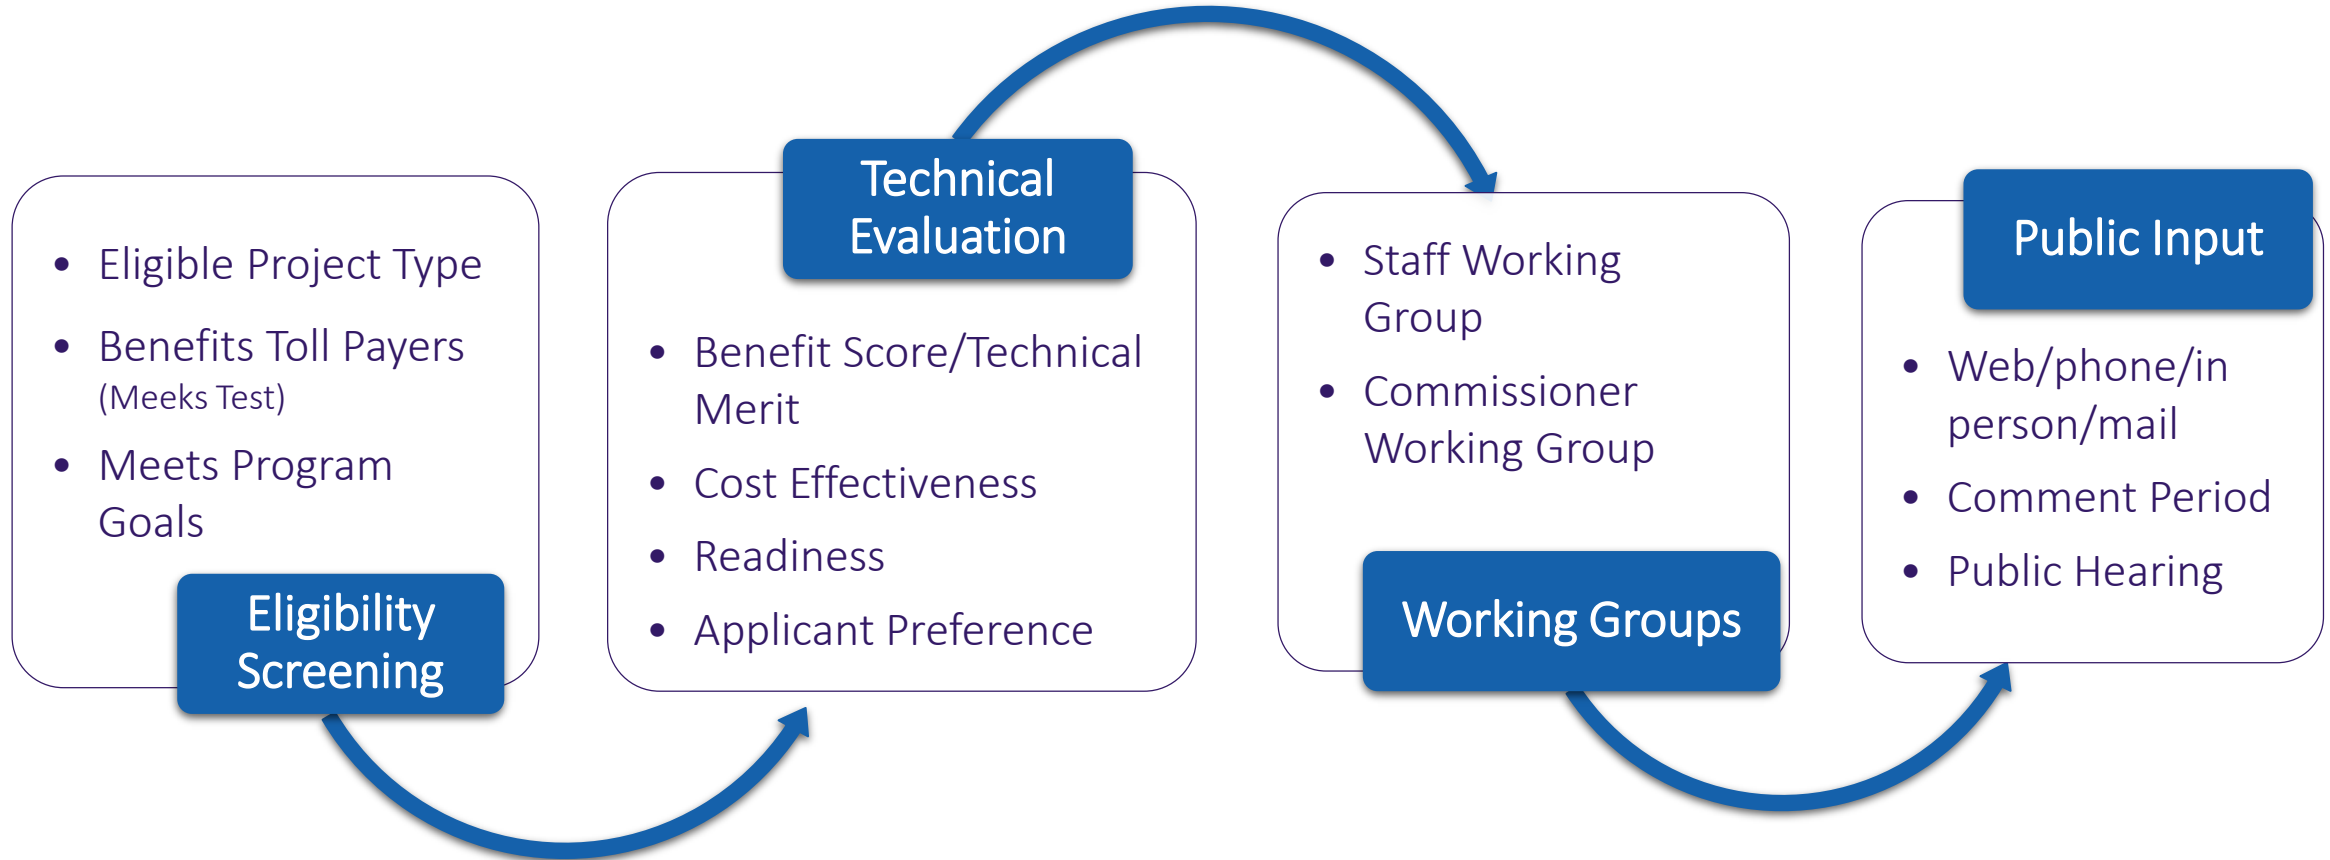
- Eligible Project Type
- Benefits Toll Payers (Meeks Test)
- Meets Program Goals

Eligibility Screening

Technical Evaluation

- Benefit Score/Technical Merit
- Cost Effectiveness
- Readiness
- Applicant Preference

- Staff Working Group
- Commissioner Working Group

Working Groups

Public Input

- Web/phone/in person/mail
- Comment Period
- Public Hearing